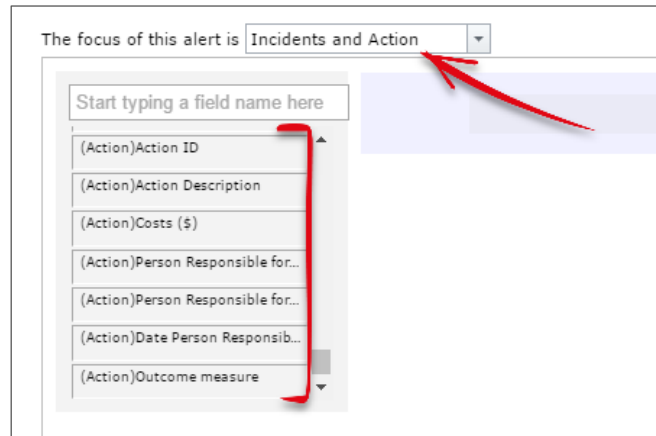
The focus of this alert is Incidents and Action

Start typing a field name here

(Action)Action ID

(Action)Action Description

(Action)Costs ($)

(Action)Person Responsible for...

(Action)Person Responsible for...

(Action)Date Person Responsib...

(Action)Outcome measure